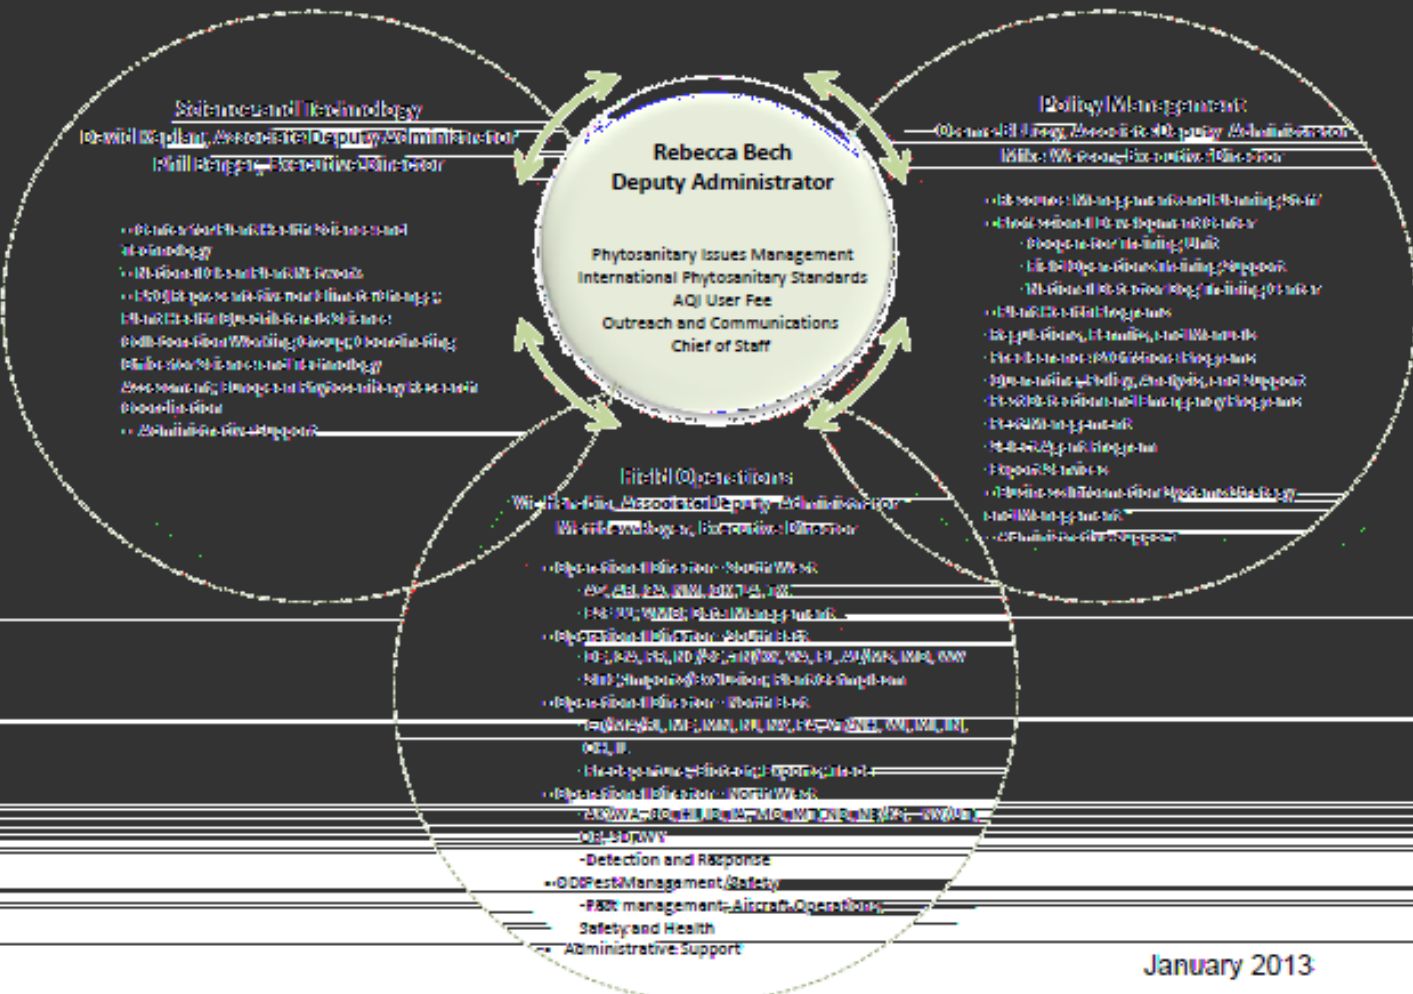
Science and Technology
David Kaplan, Associate Deputy Administrator
Phil Berger, Executive Director

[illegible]

Rebecca Bech
Deputy Administrator

Phytosanitary Issues Management
International Phytosanitary Standards
AQI User Fee
Outreach and Communications
Chief of Staff

Policy Management
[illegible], Associate Deputy Administrator
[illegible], Executive Director

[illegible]

Field Operations
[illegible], Associate Deputy Administrator
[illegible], Executive Director

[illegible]

-Detection and Response
•ODPest Management/Safety
-Pest management, Aircraft Operations
Safety and Health
• Administrative Support

January 2013